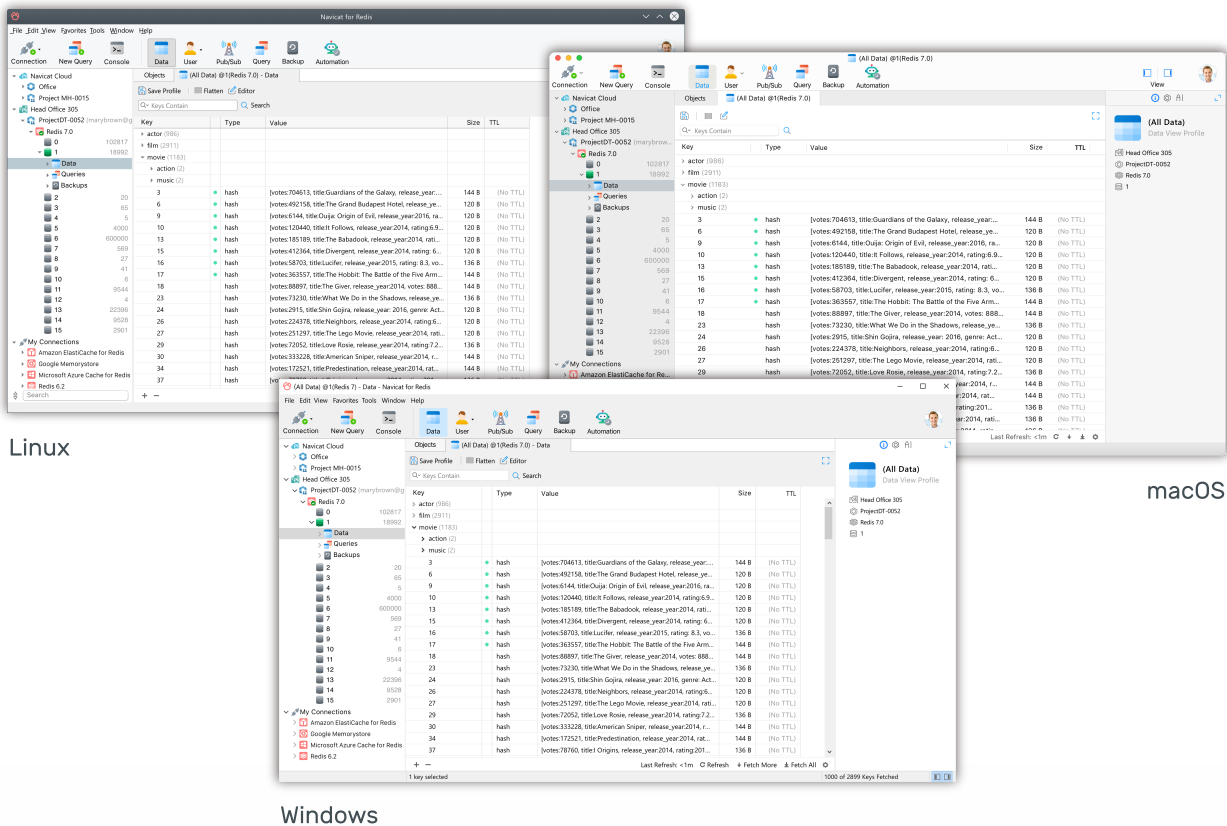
Navicat for Redis

File Edit View Favorites Tools Window Help

Connection New Query Console Data User Pub/Sub Query Backup Automation

Navicat Cloud
Office
Project MH-0015
Head Office 305
ProjectDT-0052 (marybrown@...
Redis 7.0
0 102817
1 18992
Data
Queries
Backups
2 20
3 65
4 5
5 4000
6 600000
7 569
8 27
9 41
10 6
11 9544
12 4
13 22396
14 9528
15 2901
My Connections
Amazon ElastiCache for Redis
Google Memorystore
Microsoft Azure Cache for Redis
Redis 6.2

Objects (All Data) @1(Redis 7.0) - Data

Save Profile Flatten Editor

Keys Contain Search

| Key | | Type | Value | Size | TTL |
|---|---|---|---|---|---|
| actor (986) | | | | | |
| film (2911) | | | | | |
| movie (1183) | | | | | |
| action (2) | | | | | |
| music (2) | | | | | |
| 3 | • | hash | [votes:704613, title:Guardians of the Galaxy, release_year:... | 144 B | (No TTL) |
| 6 | • | hash | [votes:492158, title:The Grand Budapest Hotel, release_year... | 120 B | (No TTL) |
| 9 | • | hash | [votes:6144, title:Ouija: Origin of Evil, release_year:2016, ra... | 120 B | (No TTL) |
| 10 | • | hash | [votes:120440, title:It Follows, release_year:2014, rating:6.9... | 120 B | (No TTL) |
| 13 | • | hash | [votes:185189, title:The Babadook, release_year:2014, rati... | 120 B | (No TTL) |
| 15 | • | hash | [votes:412364, title:Divergent, release_year:2014, rating: 6... | 120 B | (No TTL) |
| 16 | • | hash | [votes:58703, title:Lucifer, release_year:2015, rating: 8.3, vo... | 136 B | (No TTL) |
| 17 | • | hash | [votes:363557, title:The Hobbit: The Battle of the Five Arm... | 144 B | (No TTL) |
| 18 | | hash | [votes:88897, title:The Giver, release_year:2014, votes: 888... | 144 B | (No TTL) |
| 23 | | hash | [votes:73230, title:What We Do in the Shadows, release_ye... | 136 B | (No TTL) |
| 24 | | hash | [votes:2915, title:Shin Gojira, release_year: 2016, genre: Act... | 120 B | (No TTL) |
| 26 | | hash | [votes:224378, title:Neighbors, release_year:2014, rating:6... | 120 B | (No TTL) |
| 27 | | hash | [votes:251297, title:The Lego Movie, release_year:2014, rati... | 136 B | (No TTL) |
| 29 | | hash | [votes:72052, title:Love Rosie, release_year:2014, rating:7.2... | 136 B | (No TTL) |
| 30 | | hash | [votes:333228, title:American Sniper, release_year:2014, r... | 120 B | (No TTL) |
| 34 | | hash | [votes:172521, title:Predestination, release_year:2014, rat... | 120 B | (No TTL) |
| 37 | | hash | [votes:78760, title:I Origins, release_year:2014, rating:201... | 120 B | (No TTL) |

Search

Linux

(All Data) @1(Redis 7.0)

View

(All Data)
Data View Profile
Head Office 305
ProjectDT-0052
Redis 7.0
1

Last Refresh: <1m

macOS

(All Data) @1(Redis 7) - Data - Navicat for Redis

1 key selected Last Refresh: <1m Refresh Fetch More Fetch All 1000 of 2899 Keys Fetched

Windows